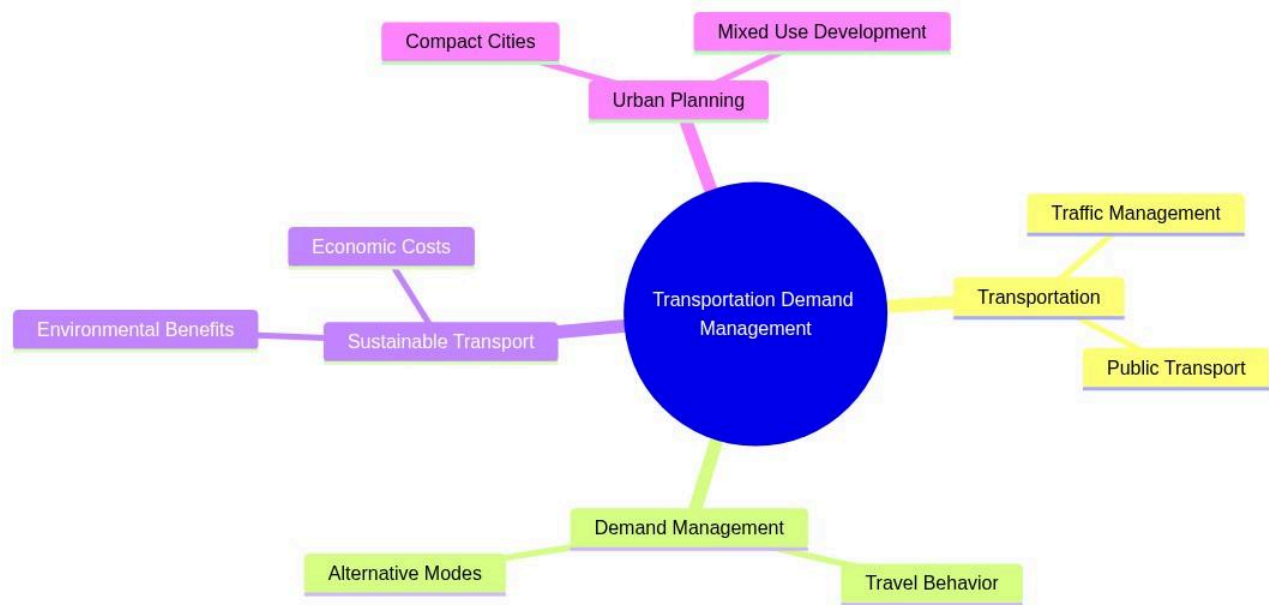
Compact Cities

Mixed Use Development

Urban Planning

Traffic Management

Economic Costs

Transportation Demand Management

Transportation

Environmental Benefits

Sustainable Transport

Public Transport

Demand Management

Alternative Modes

Travel Behavior